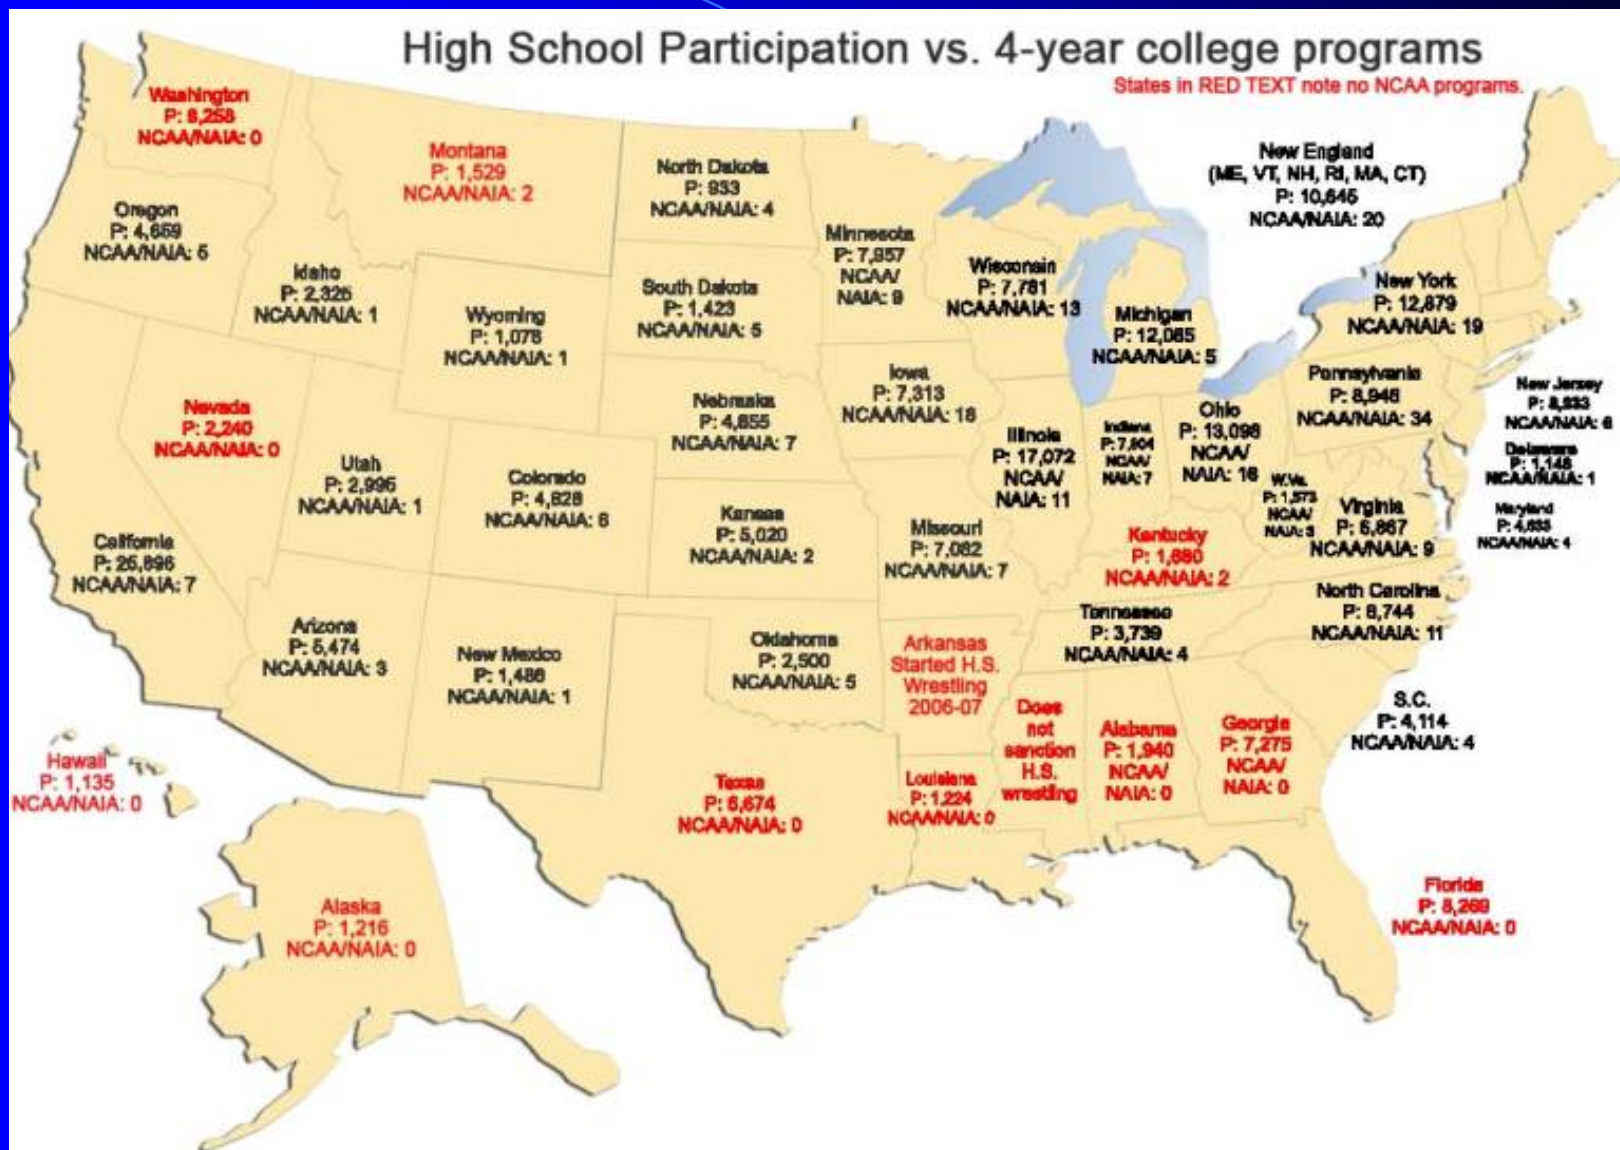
High School Participation vs. 4-year college programs

States in RED TEXT note no NCAA programs.

Washington
P: 8,258
NCAA/NAIA: 0

Montana
P: 1,529
NCAA/NAIA: 2

North Dakota
P: 933
NCAA/NAIA: 4

New England
(ME, VT, NH, RI, MA, CT)
P: 10,645
NCAA/NAIA: 20

Oregon
P: 4,659
NCAA/NAIA: 5

Minnesota
P: 7,957
NCAA/
NAIA: 9

Idaho
P: 2,326
NCAA/NAIA: 1

South Dakota
P: 1,423
NCAA/NAIA: 5

Wisconsin
P: 7,781
NCAA/NAIA: 13

New York
P: 12,879
NCAA/NAIA: 19

Wyoming
P: 1,078
NCAA/NAIA: 1

Michigan
P: 12,065
NCAA/NAIA: 5

Iowa
P: 7,313
NCAA/NAIA: 18

Pennsylvania
P: 8,946
NCAA/NAIA: 34

New Jersey
P: 8,933
NCAA/NAIA: 6

Nevada
P: 2,240
NCAA/NAIA: 0

Nebraska
P: 4,855
NCAA/NAIA: 7

Illinois
P: 17,072
NCAA/
NAIA: 11

Indiana
P: 7,804
NCAA/
NAIA: 7

Ohio
P: 13,098
NCAA/
NAIA: 16

Delaware
P: 1,148
NCAA/NAIA: 1

Utah
P: 2,996
NCAA/NAIA: 1

Colorado
P: 4,828
NCAA/NAIA: 6

W.Va.
P: 1,573
NCAA/
NAIA: 3

Virginia
P: 6,867
NCAA/NAIA: 9

Maryland
P: 4,633
NCAA/NAIA: 4

California
P: 26,896
NCAA/NAIA: 7

Kansas
P: 5,020
NCAA/NAIA: 2

Missouri
P: 7,082
NCAA/NAIA: 7

Kentucky
P: 1,880
NCAA/NAIA: 2

North Carolina
P: 8,744
NCAA/NAIA: 11

Arizona
P: 5,474
NCAA/NAIA: 3

New Mexico
P: 1,486
NCAA/NAIA: 1

Oklahoma
P: 2,500
NCAA/NAIA: 5

Arkansas
Started H.S.
Wrestling
2006-07

Tennessee
P: 3,739
NCAA/NAIA: 4

S.C.
P: 4,114
NCAA/NAIA: 4

Does
not
sanction
H.S.
wrestling

Alabama
P: 1,940
NCAA/
NAIA: 0

Georgia
P: 7,275
NCAA/
NAIA: 0

Hawaii
P: 1,135
NCAA/NAIA: 0

Texas
P: 6,674
NCAA/NAIA: 0

Louisiana
P: 1,224
NCAA/NAIA: 0

Florida
P: 8,269
NCAA/NAIA: 0

Alaska
P: 1,216
NCAA/NAIA: 0